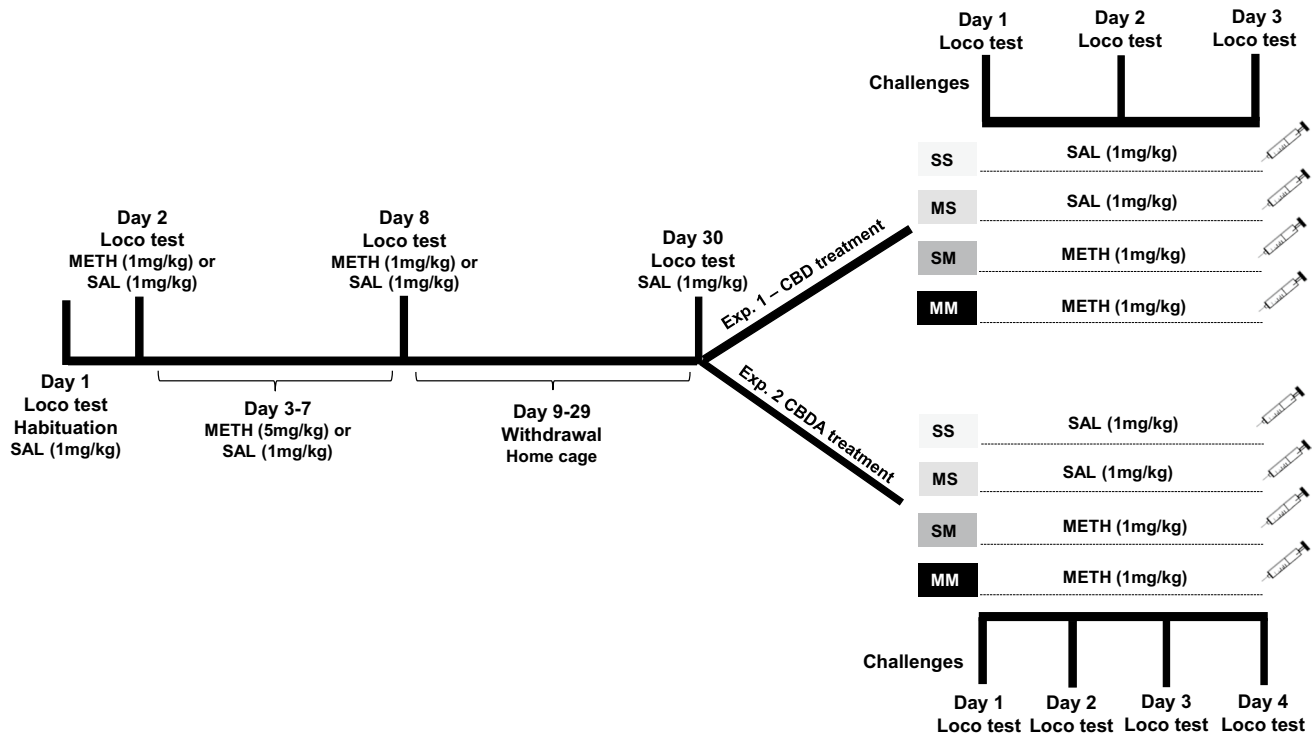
Day 1
Loco test
Habituation
SAL (1mg/kg)

Day 2
Loco test
METH (1mg/kg) or
SAL (1mg/kg)

Day 3-7
METH (5mg/kg) or
SAL (1mg/kg)

Day 8
Loco test
METH (1mg/kg) or
SAL (1mg/kg)

Day 9-29
Withdrawal
Home cage

Day 30
Loco test
SAL (1mg/kg)

Exp. 1 – CBD treatment

Day 1
Loco test

Day 2
Loco test

Day 3
Loco test

Challenges

SS SAL (1mg/kg)

MS SAL (1mg/kg)

SM METH (1mg/kg)

MM METH (1mg/kg)

Exp. 2 CBDA treatment

SS SAL (1mg/kg)

MS SAL (1mg/kg)

SM METH (1mg/kg)

MM METH (1mg/kg)

Challenges

Day 1
Loco test

Day 2
Loco test

Day 3
Loco test

Day 4
Loco test